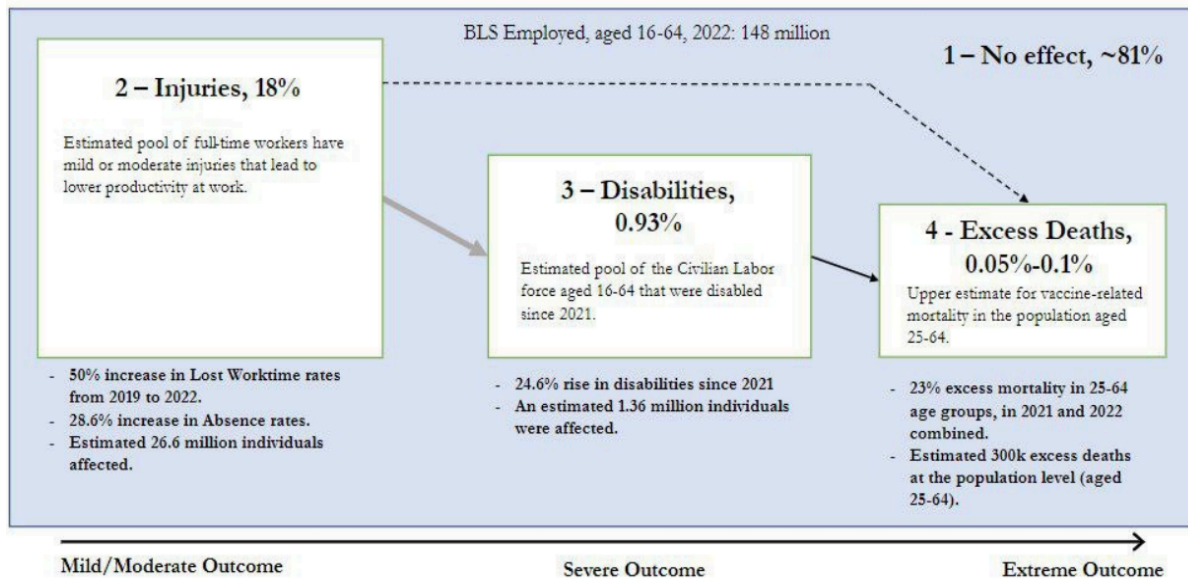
BLS Employed, aged 16-64, 2022: 148 million

1 – No effect, ~81%

2 – Injuries, 18%

Estimated pool of full-time workers have mild or moderate injuries that lead to lower productivity at work.

- 50% increase in Lost Worktime rates from 2019 to 2022.
- 28.6% increase in Absence rates.
- Estimated 26.6 million individuals affected.

3 – Disabilities, 0.93%

Estimated pool of the Civilian Labor force aged 16-64 that were disabled since 2021.

- 24.6% rise in disabilities since 2021
- An estimated 1.36 million individuals were affected.

4 - Excess Deaths, 0.05%-0.1%

Upper estimate for vaccine-related mortality in the population aged 25-64.

- 23% excess mortality in 25-64 age groups, in 2021 and 2022 combined.
- Estimated 300k excess deaths at the population level (aged 25-64).

Mild/Moderate Outcome

Severe Outcome

Extreme Outcome